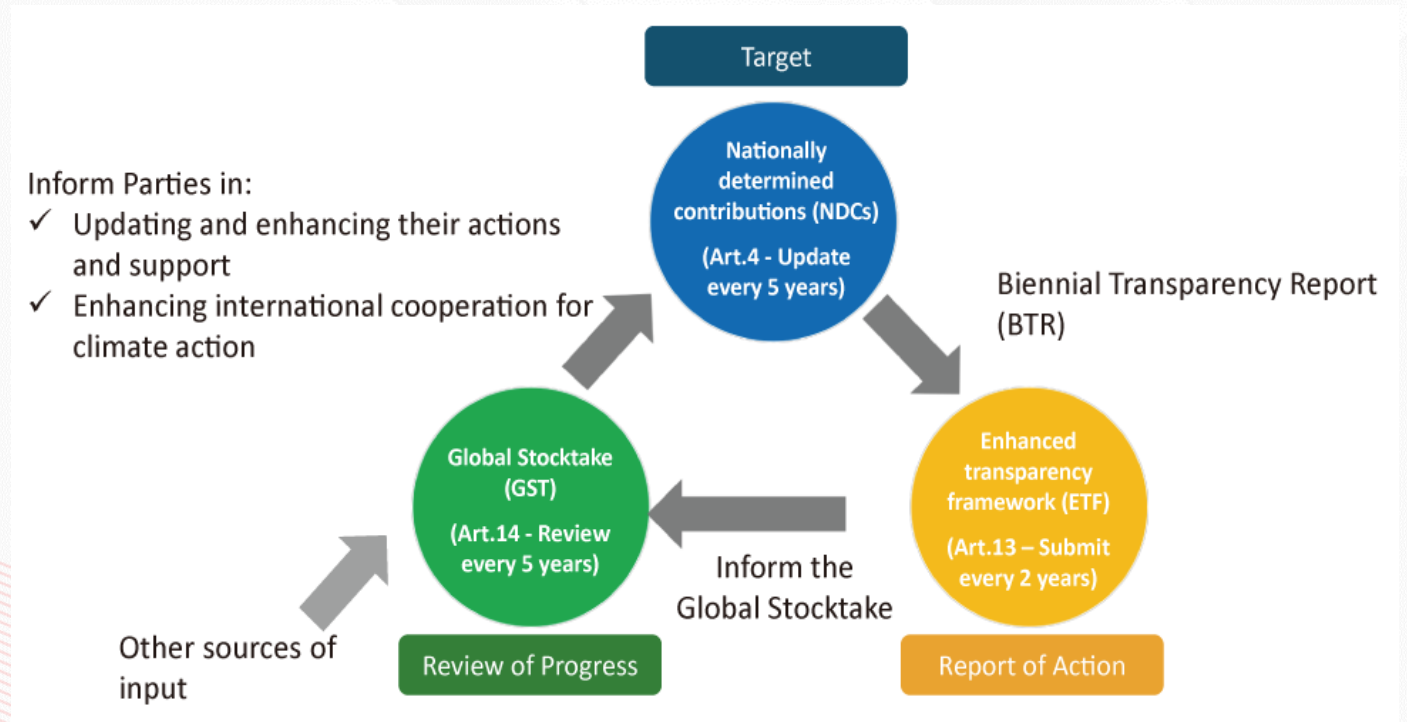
Target

Nationally determined contributions (NDCs)

(Art.4 - Update every 5 years)

Inform Parties in:
✓ Updating and enhancing their actions and support
✓ Enhancing international cooperation for climate action

Biennial Transparency Report (BTR)

Global Stocktake (GST)

(Art.14 - Review every 5 years)

Enhanced transparency framework (ETF)

(Art.13 – Submit every 2 years)

Inform the Global Stocktake

Other sources of input

Review of Progress

Report of Action